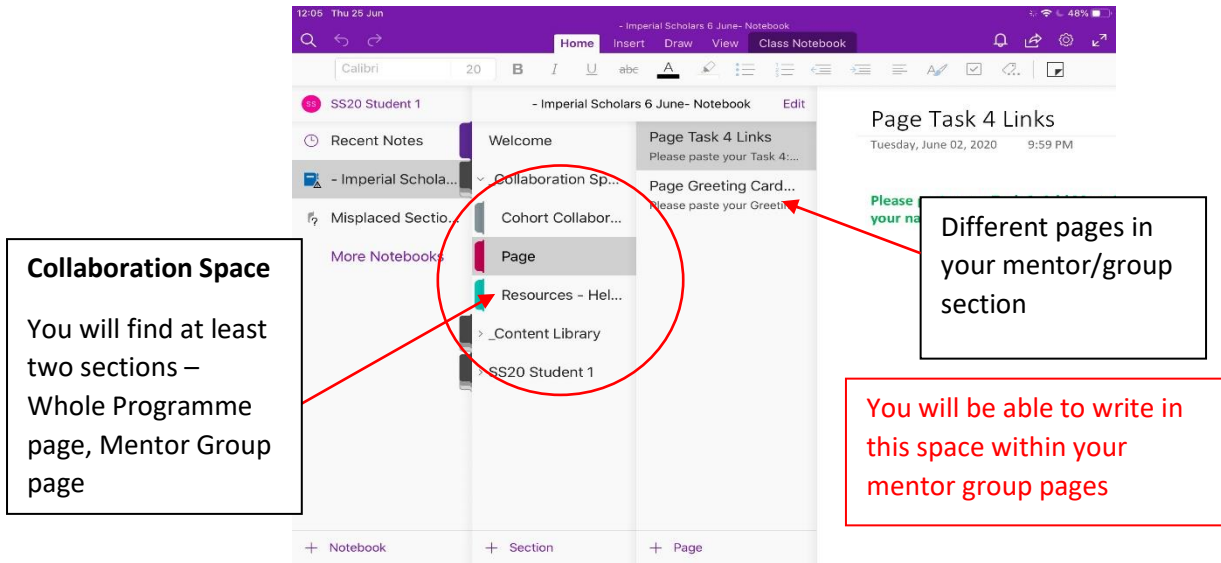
12:05 Thu 25 Jun

- Imperial Scholars 6 June- Notebook

48%

Home Insert Draw View Class Notebook

Calibri 20 B I U abc A

SS SS20 Student 1

Recent Notes

- Imperial Schola...

Misplaced Sectio...

More Notebooks

- Imperial Scholars 6 June- Notebook Edit

Welcome

Collaboration Sp...

Cohort Collabor...

Page

Resources - Hel...

_Content Library

SS20 Student 1

Page Task 4 Links
Please paste your Task 4:...

Page Greeting Card...
Please paste your Greetin

Page Task 4 Links

Tuesday, June 02, 2020 9:59 PM

Please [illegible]
your na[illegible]

Collaboration Space

You will find at least two sections – Whole Programme page, Mentor Group page

Different pages in your mentor/group section

You will be able to write in this space within your mentor group pages

+ Notebook

+ Section

+ Page